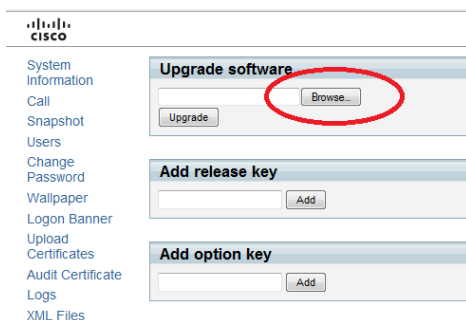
CISCO

System Information
Call
Snapshot
Users
Change Password
Wallpaper
Logon Banner
Upload Certificates
Audit Certificate
Logs
XML Files

Upgrade software
Browse...
Upgrade

Add release key
Add

Add option key
Add